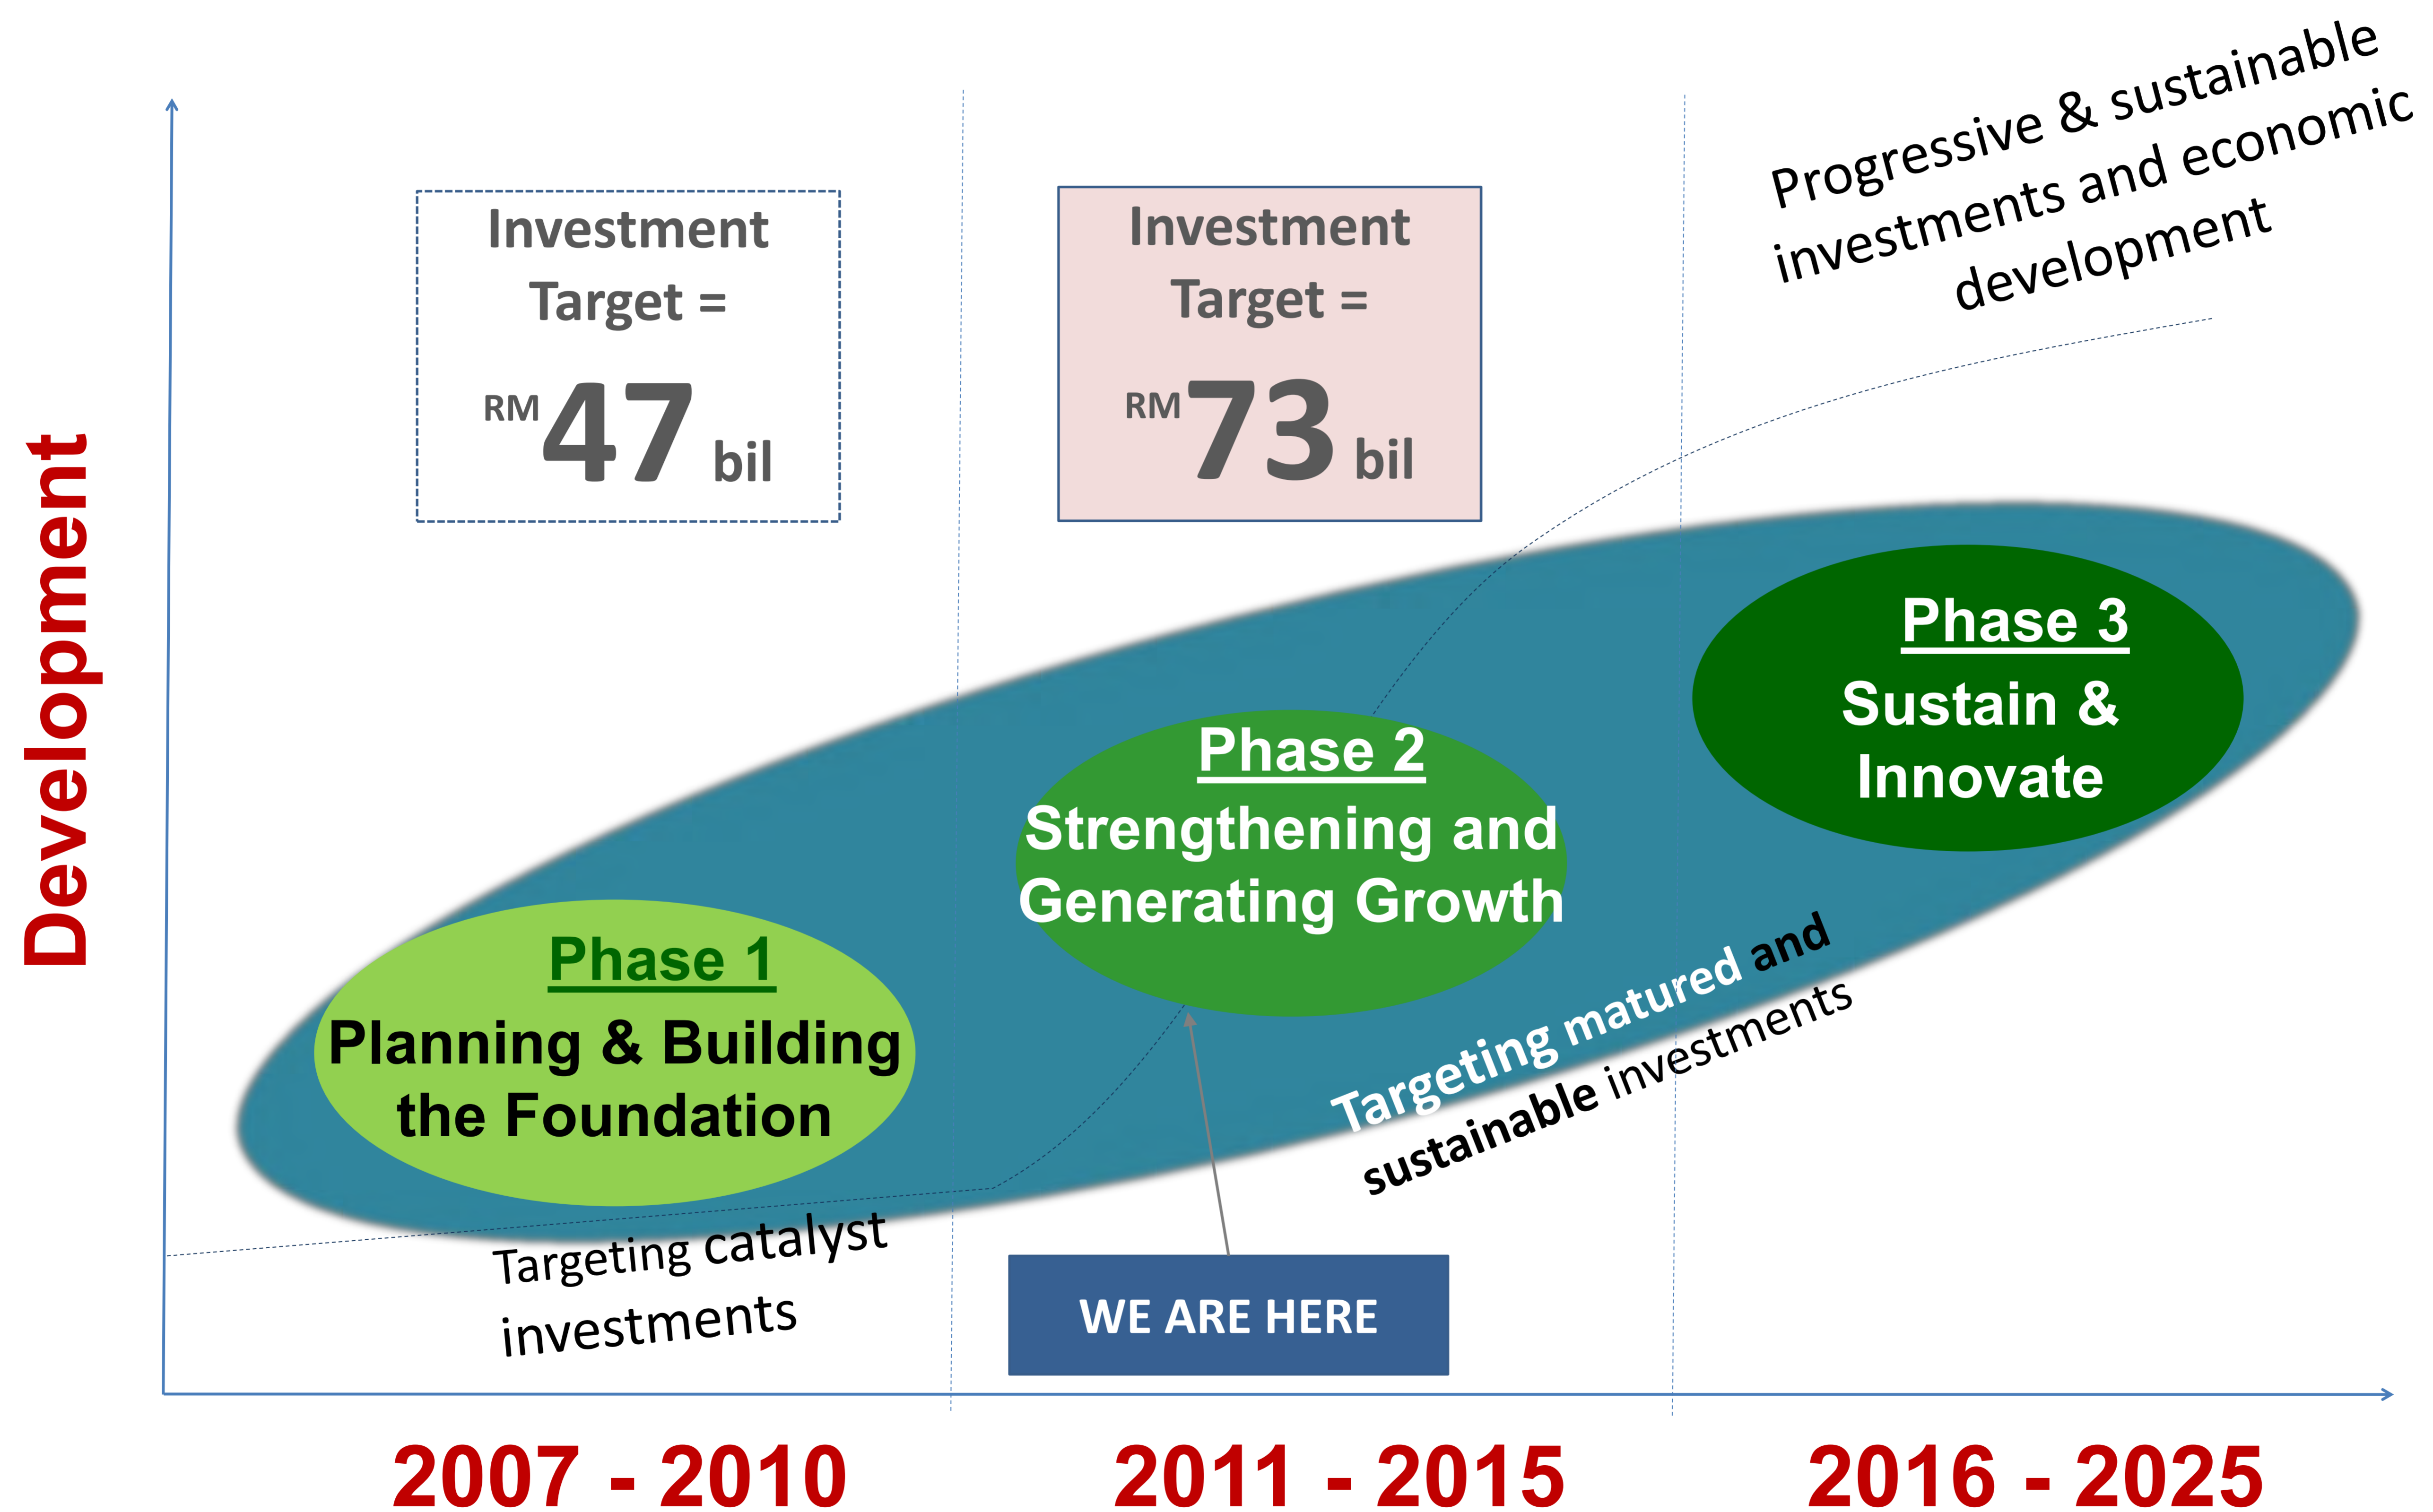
Development

Investment Target = RM 47 bil

Investment Target = RM 73 bil

Progressive & sustainable investments and economic development

Phase 1
Planning & Building the Foundation

Phase 2
Strengthening and Generating Growth

Phase 3
Sustain & Innovate

Targeting matured and sustainable investments

Targeting catalyst investments

WE ARE HERE

2007 - 2010

2011 - 2015

2016 - 2025